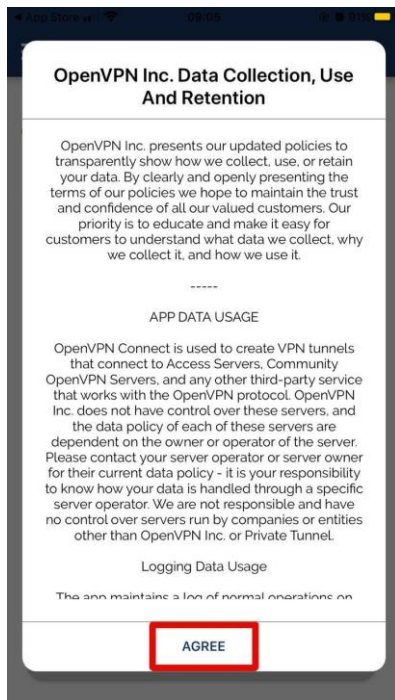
◂ App Store 09:05

OpenVPN Inc. Data Collection, Use And Retention

OpenVPN Inc. presents our updated policies to transparently show how we collect, use, or retain your data. By clearly and openly presenting the terms of our policies we hope to maintain the trust and confidence of all our valued customers. Our priority is to educate and make it easy for customers to understand what data we collect, why we collect it, and how we use it.

-----

APP DATA USAGE

OpenVPN Connect is used to create VPN tunnels that connect to Access Servers, Community OpenVPN Servers, and any other third-party service that works with the OpenVPN protocol. OpenVPN Inc. does not have control over these servers, and the data policy of each of these servers are dependent on the owner or operator of the server. Please contact your server operator or server owner for their current data policy - it is your responsibility to know how your data is handled through a specific server operator. We are not responsible and have no control over servers run by companies or entities other than OpenVPN Inc. or Private Tunnel.

Logging Data Usage

The app maintains a log of normal operations on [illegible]

AGREE